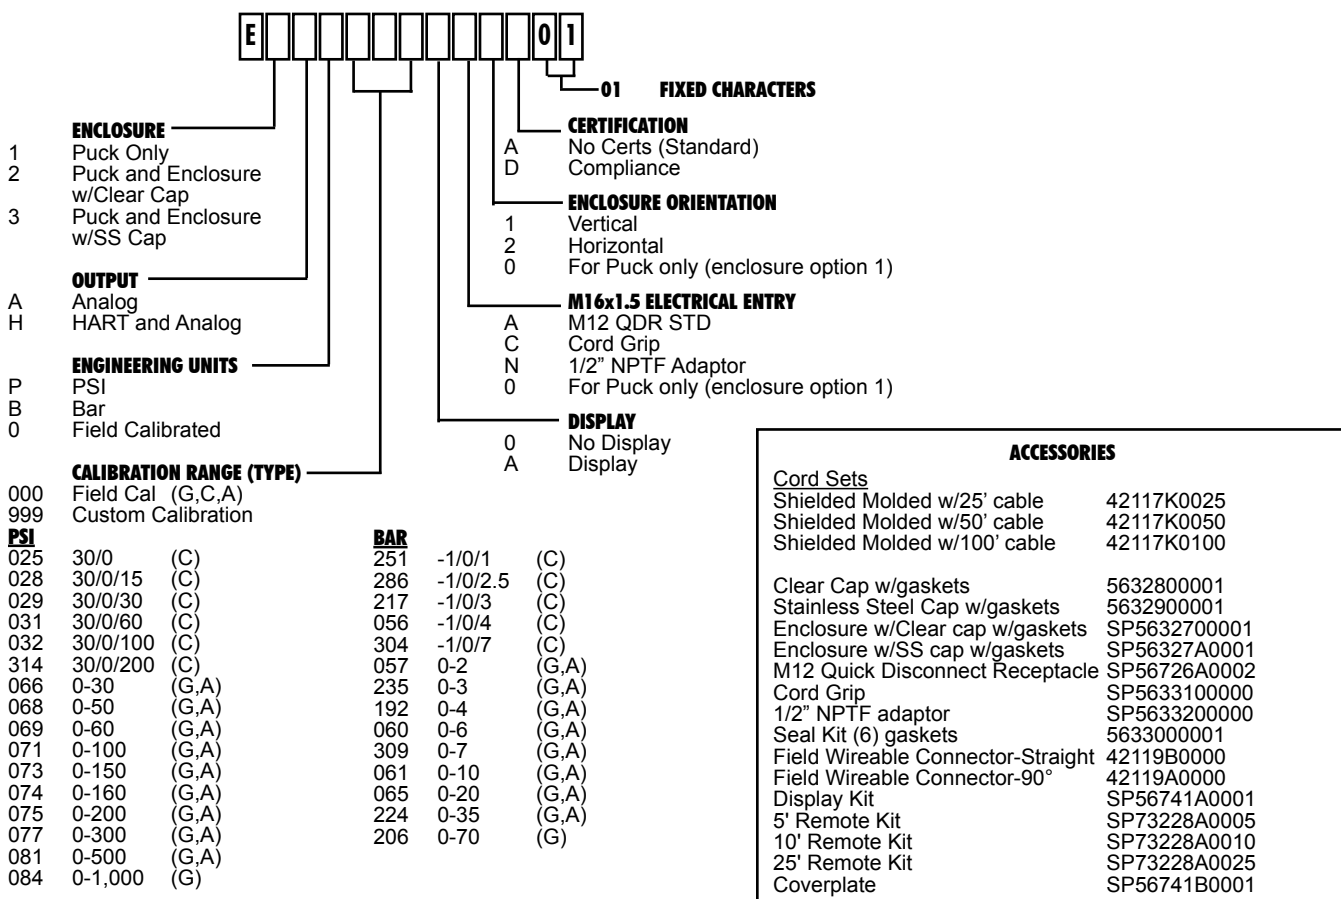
E 0 1

01 FIXED CHARACTERS

ENCLOSURE
1 Puck Only
2 Puck and Enclosure w/Clear Cap
3 Puck and Enclosure w/SS Cap

OUTPUT
A Analog
H HART and Analog

ENGINEERING UNITS
P PSI
B Bar
0 Field Calibrated

CALIBRATION RANGE (TYPE)
000 Field Cal (G,C,A)
999 Custom Calibration

PSI

| | | |
|---|---|---|
| 025 | 30/0 | (C) |
| 028 | 30/0/15 | (C) |
| 029 | 30/0/30 | (C) |
| 031 | 30/0/60 | (C) |
| 032 | 30/0/100 | (C) |
| 314 | 30/0/200 | (C) |
| 066 | 0-30 | (G,A) |
| 068 | 0-50 | (G,A) |
| 069 | 0-60 | (G,A) |
| 071 | 0-100 | (G,A) |
| 073 | 0-150 | (G,A) |
| 074 | 0-160 | (G,A) |
| 075 | 0-200 | (G,A) |
| 077 | 0-300 | (G,A) |
| 081 | 0-500 | (G,A) |
| 084 | 0-1,000 | (G) |

BAR

| | | |
|---|---|---|
| 251 | -1/0/1 | (C) |
| 286 | -1/0/2.5 | (C) |
| 217 | -1/0/3 | (C) |
| 056 | -1/0/4 | (C) |
| 304 | -1/0/7 | (C) |
| 057 | 0-2 | (G,A) |
| 235 | 0-3 | (G,A) |
| 192 | 0-4 | (G,A) |
| 060 | 0-6 | (G,A) |
| 309 | 0-7 | (G,A) |
| 061 | 0-10 | (G,A) |
| 065 | 0-20 | (G,A) |
| 224 | 0-35 | (G,A) |
| 206 | 0-70 | (G) |

CERTIFICATION
A No Certs (Standard)
D Compliance

ENCLOSURE ORIENTATION
1 Vertical
2 Horizontal
0 For Puck only (enclosure option 1)

M16x1.5 ELECTRICAL ENTRY
A M12 QDR STD
C Cord Grip
N 1/2" NPTF Adaptor
0 For Puck only (enclosure option 1)

DISPLAY
0 No Display
A Display

ACCESSORIES

| | |
|---|---|
| Cord Sets | |
| Shielded Molded w/25' cable | 42117K0025 |
| Shielded Molded w/50' cable | 42117K0050 |
| Shielded Molded w/100' cable | 42117K0100 |
| Clear Cap w/gaskets | 5632800001 |
| Stainless Steel Cap w/gaskets | 5632900001 |
| Enclosure w/Clear cap w/gaskets | SP5632700001 |
| Enclosure w/SS cap w/gaskets | SP56327A0001 |
| M12 Quick Disconnect Receptacle | SP56726A0002 |
| Cord Grip | SP5633100000 |
| 1/2" NPTF adaptor | SP5633200000 |
| Seal Kit (6) gaskets | 5633000001 |
| Field Wireable Connector-Straight | 42119B0000 |
| Field Wireable Connector-90° | 42119A0000 |
| Display Kit | SP56741A0001 |
| 5' Remote Kit | SP73228A0005 |
| 10' Remote Kit | SP73228A0010 |
| 25' Remote Kit | SP73228A0025 |
| Coverplate | SP56741B0001 |